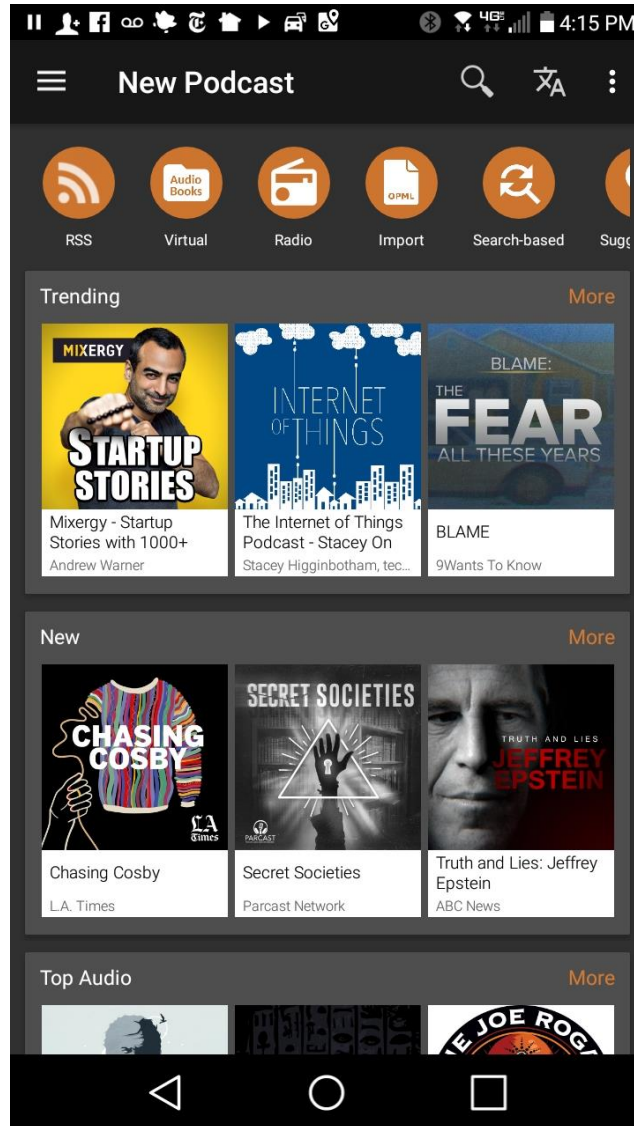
4G 4:15 PM

New Podcast

Audio Books

OPML

RSS
Virtual
Radio
Import
Search-based
Sugg

Trending
More

MIXERGY
STARTUP STORIES
Mixergy - Startup Stories with 1000+
Andrew Warner

INTERNET OF THINGS
The Internet of Things Podcast - Stacey On
Stacey Higginbotham, tec...

BLAME:
THE FEAR
ALL THESE YEARS
BLAME
9Wants To Know

New
More

CHASING COSBY
LA Times
Chasing Cosby
L.A. Times

SECRET SOCIETIES
PARCAST
Secret Societies
Parcast Network

TRUTH AND LIES
JEFFREY EPSTEIN
Truth and Lies: Jeffrey Epstein
ABC News

Top Audio
More

JOE ROG